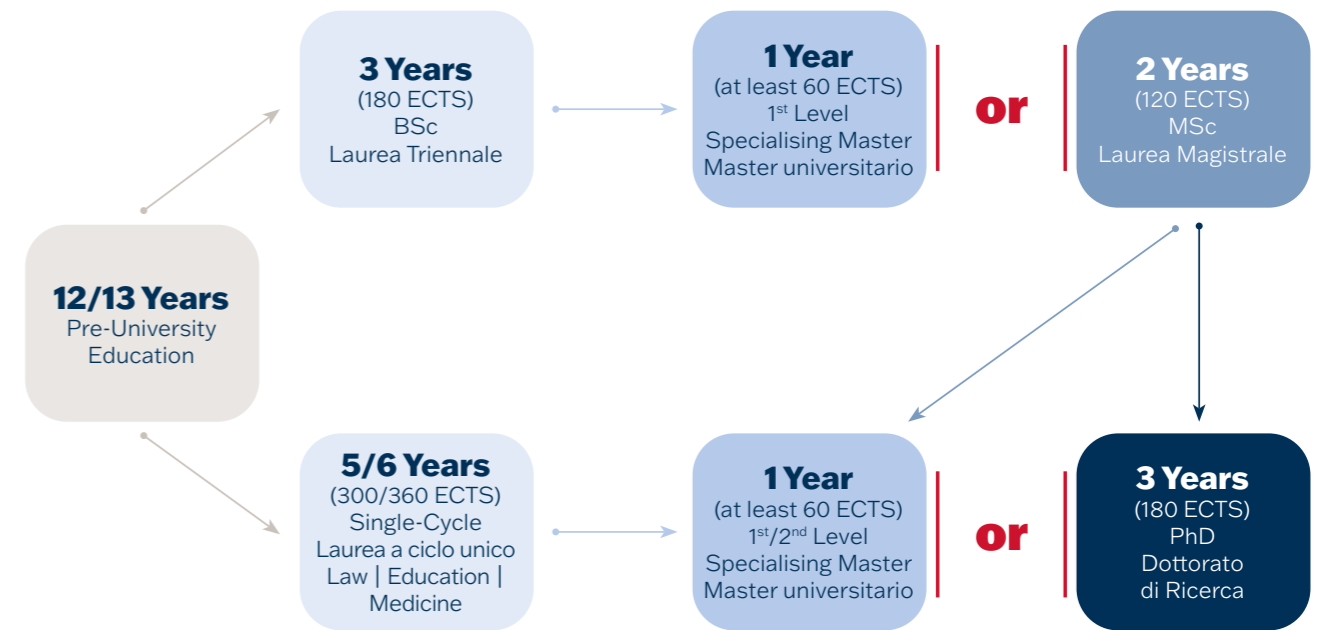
**3 Years**
(180 ECTS)
BSc
Laurea Triennale

**1 Year**
(at least 60 ECTS)
1$^{st}$ Level
Specialising Master
Master universitario

or

**2 Years**
(120 ECTS)
MSc
Laurea Magistrale

**12/13 Years**
Pre-University
Education

**5/6 Years**
(300/360 ECTS)
Single-Cycle
Laurea a ciclo unico
Law | Education |
Medicine

**1 Year**
(at least 60 ECTS)
1$^{st}$/2$^{nd}$ Level
Specialising Master
Master universitario

or

**3 Years**
(180 ECTS)
PhD
Dottorato
di Ricerca